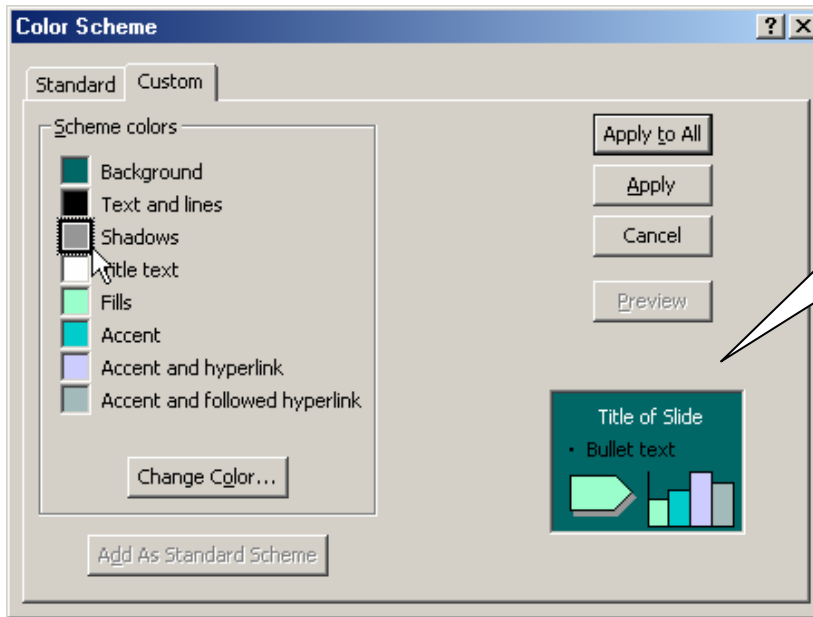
Color Scheme

?

Standard

Custom

Scheme colors

Background

Text and lines

Shadows

Title text

Fills

Accent

Accent and hyperlink

Accent and followed hyperlink

Change Color...

Add As Standard Scheme

Apply to All

Apply

Cancel

Preview

Title of Slide

• Bullet text